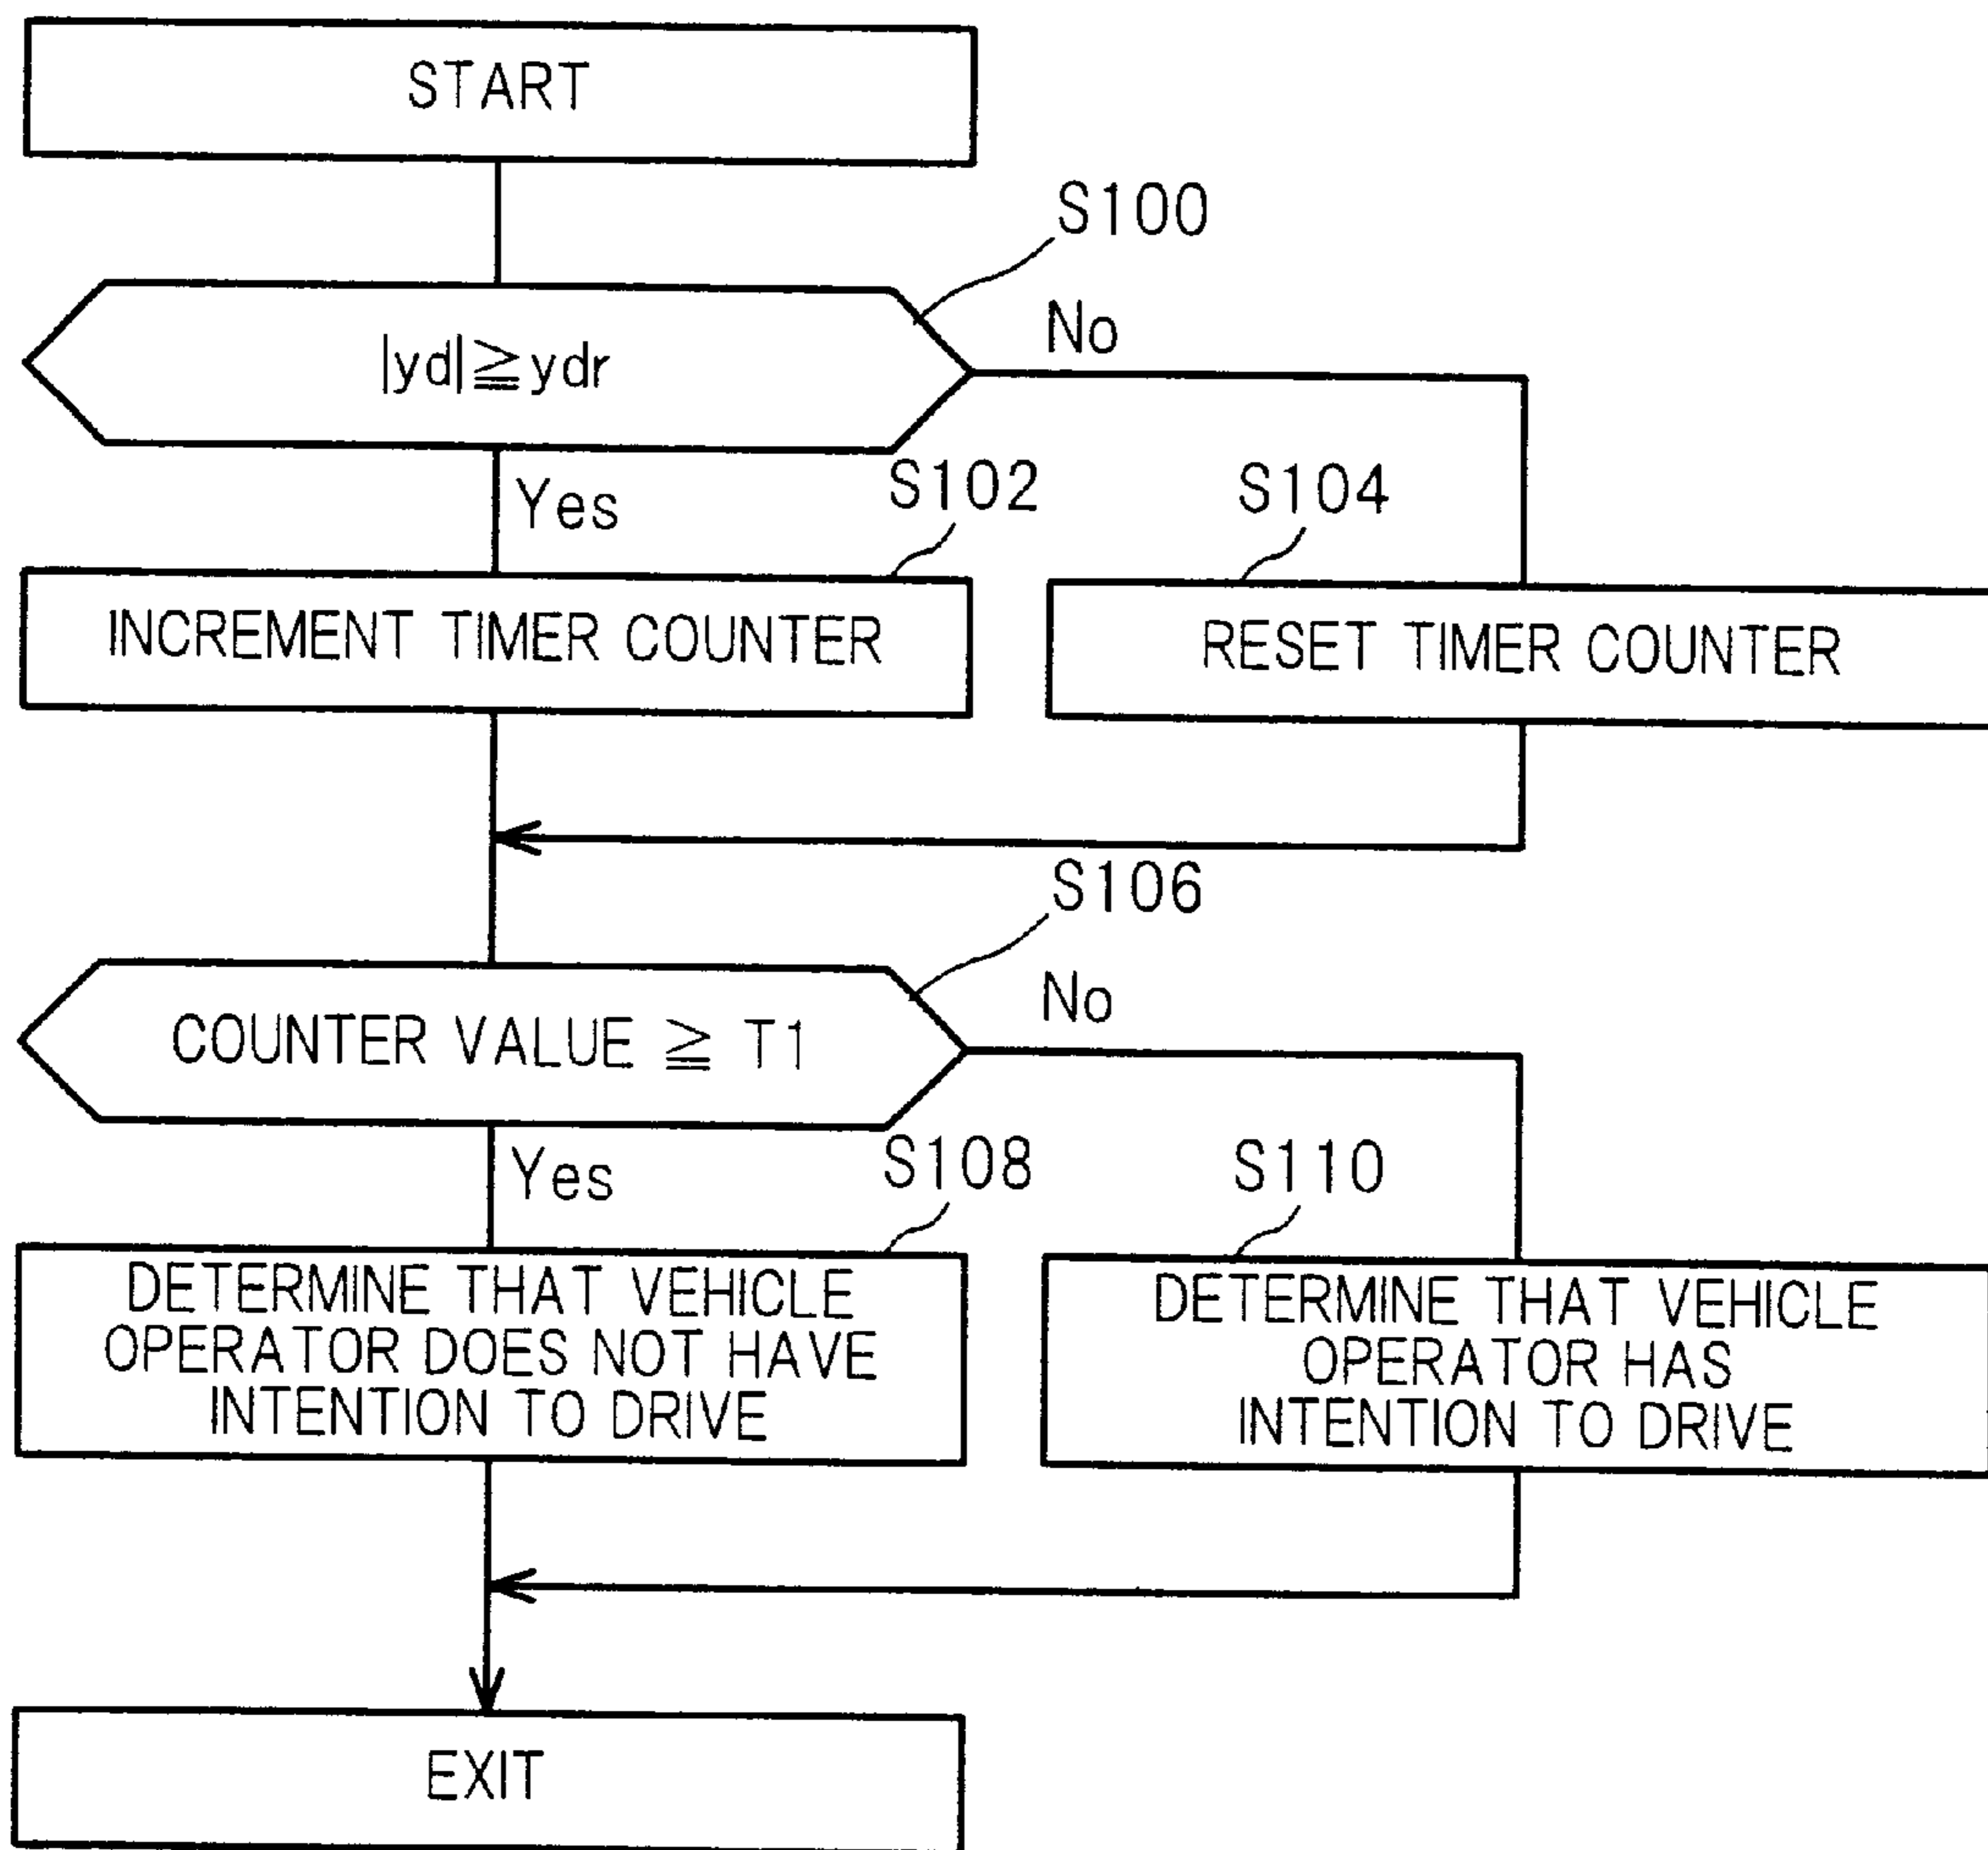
START

S100

$|yd| \geqq ydr$

No

Yes

S102

S104

INCREMENT TIMER COUNTER

RESET TIMER COUNTER

S106

COUNTER VALUE $\geqq$ T1

No

Yes

S108

S110

DETERMINE THAT VEHICLE OPERATOR DOES NOT HAVE INTENTION TO DRIVE

DETERMINE THAT VEHICLE OPERATOR HAS INTENTION TO DRIVE

EXIT